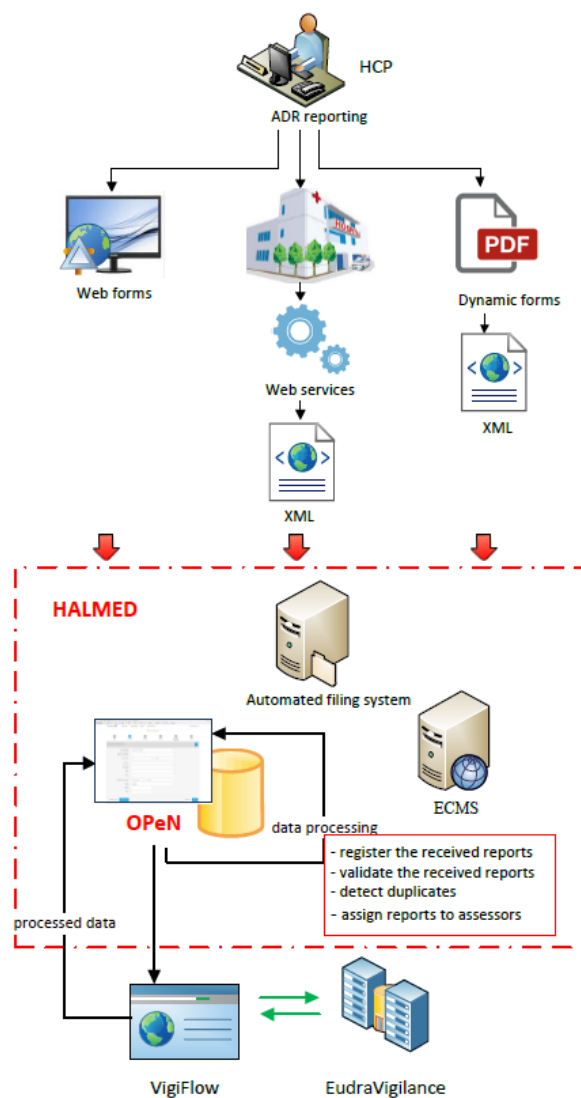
HCP

ADR reporting

Web forms

Web services

XML

PDF

Dynamic forms

XML

HALMED

Automated filing system

ECMS

OPeN

data processing

- register the received reports
- validate the received reports
- detect duplicates
- assign reports to assessors

processed data

VigiFlow

EudraVigilance